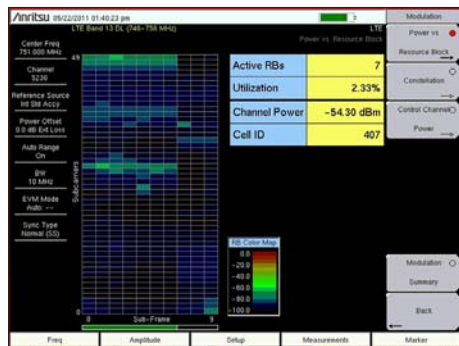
/inritsu 05/22/2011 01:40:23 pm

LTE Band 13 DL (746–756 MHz)

LTE
Power vs. Resource Block

Center Freq
751.000 MHz

Channel
5230

Reference Source
Int Std Accy

Power Offset
0.0 dB Ext Loss

Auto Range
On

BW
10 MHz

EVM Mode
Auto --

Sync Type
Normal (SS)

49

Subcarriers

0

0 Sub-Frame 9

| Active RBs | 7 |
|---|---|
| Utilization | 2.33% |
| Channel Power | -54.30 dBm |
| Cell ID | 407 |

RB Color Map
0.0
-20.0
-40.0
-60.0
-80.0
-100.0

Modulation

Power vs Resource Block

Constellation

Control Channel Power

Modulation Summary

Back

Freq | Amplitude | Setup | Measurements | Marker